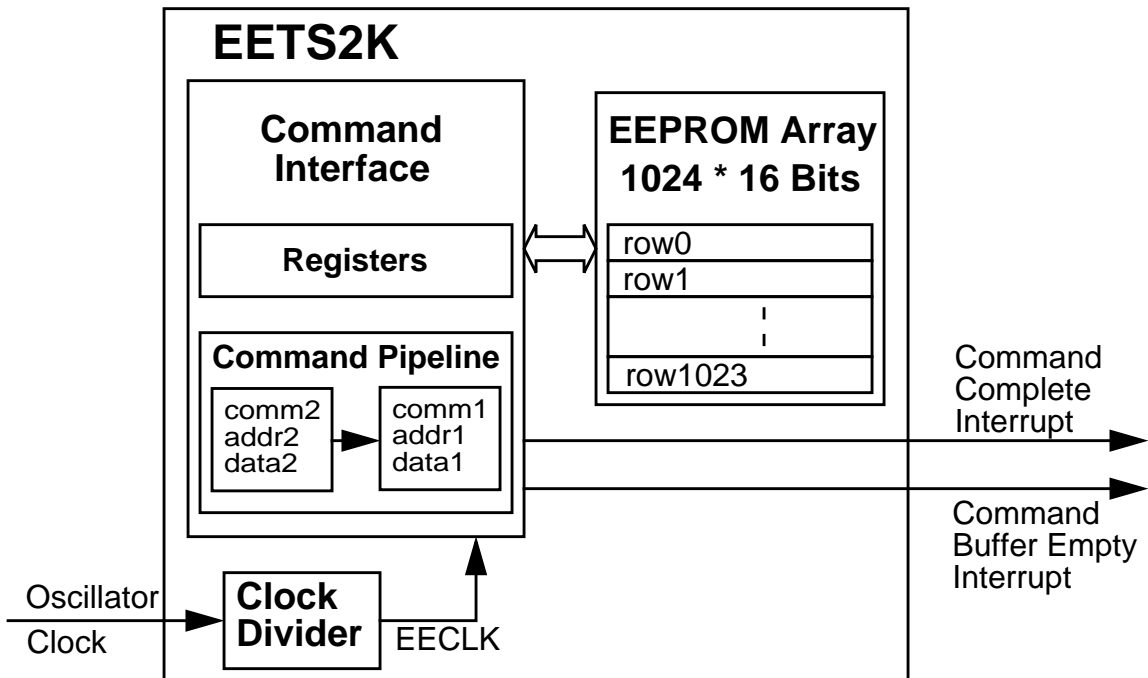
EETS2K

Command Interface

Registers

Command Pipeline

comm2
addr2
data2

comm1
addr1
data1

EEPROM Array
1024 * 16 Bits

row0
row1
row1023

Command Complete Interrupt

Command Buffer Empty Interrupt

Oscillator
Clock

Clock Divider

EECLK